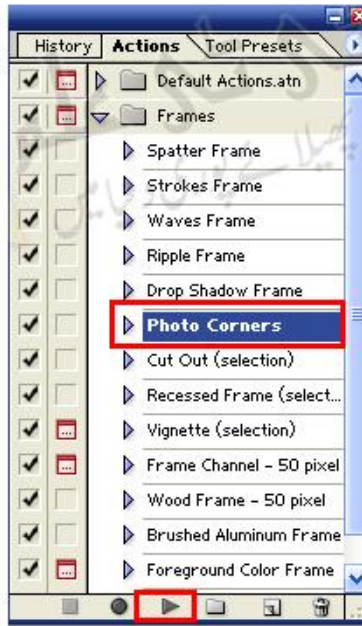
History | Actions | Tool Presets

Default Actions.atn

Frames

Spatter Frame

Strokes Frame

Waves Frame

Ripple Frame

Drop Shadow Frame

Photo Corners

Cut Out (selection)

Recessed Frame (select...

Vignette (selection)

Frame Channel - 50 pixel

Wood Frame - 50 pixel

Brushed Aluminum Frame

Foreground Color Frame